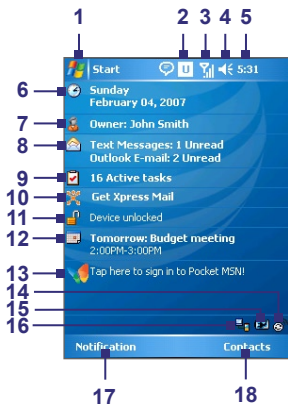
1
2
3
4
5
Start
5:31
6
Sunday
February 04, 2007
7
Owner: John Smith
8
Text Messages: 1 Unread
Outlook E-mail: 2 Unread
9
16 Active tasks
10
Get Xpress Mail
11
Device unlocked
12
Tomorrow: Budget meeting
2:00PM-3:00PM
13
Tap here to sign in to Pocket MSN!
14
15
16
Notification
Contacts
17
18